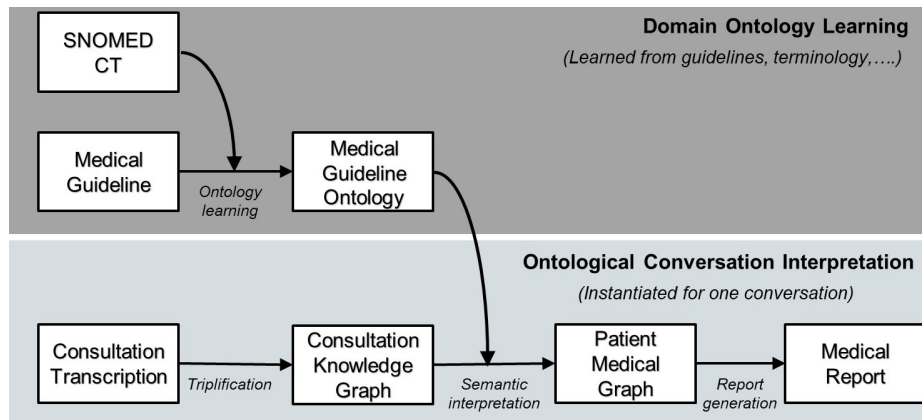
Domain Ontology Learning

(Learned from guidelines, terminology,….)

SNOMED CT

Medical Guideline

Ontology learning

Medical Guideline Ontology

Ontological Conversation Interpretation

(Instantiated for one conversation)

Consultation Transcription

Triplification

Consultation Knowledge Graph

Semantic interpretation

Patient Medical Graph

Report generation

Medical Report